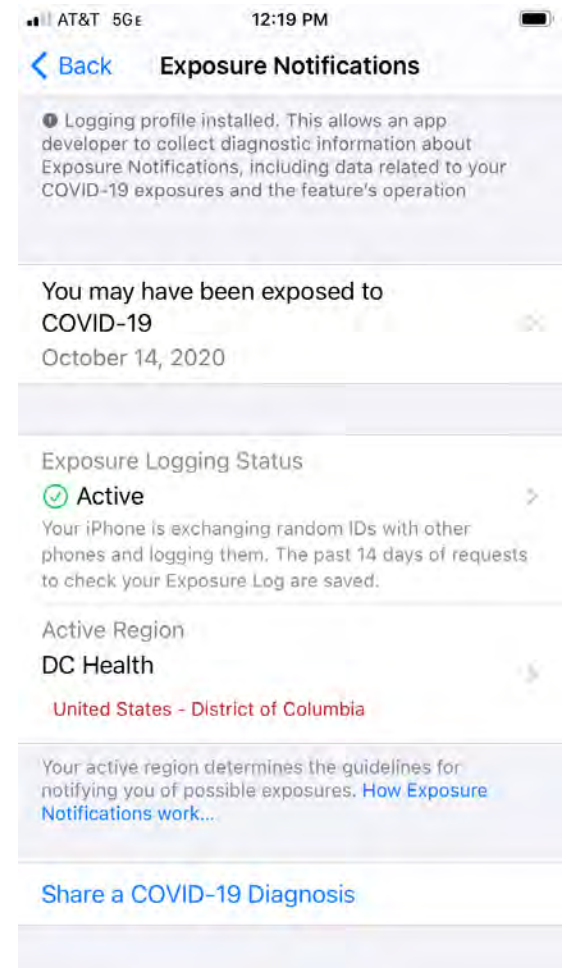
AT&T 5GE 12:19 PM

Back Exposure Notifications

Logging profile installed. This allows an app developer to collect diagnostic information about Exposure Notifications, including data related to your COVID-19 exposures and the feature's operation

You may have been exposed to COVID-19
October 14, 2020

Exposure Logging Status
Active
Your iPhone is exchanging random IDs with other phones and logging them. The past 14 days of requests to check your Exposure Log are saved.

Active Region
DC Health
United States - District of Columbia

Your active region determines the guidelines for notifying you of possible exposures. How Exposure Notifications work...

Share a COVID-19 Diagnosis